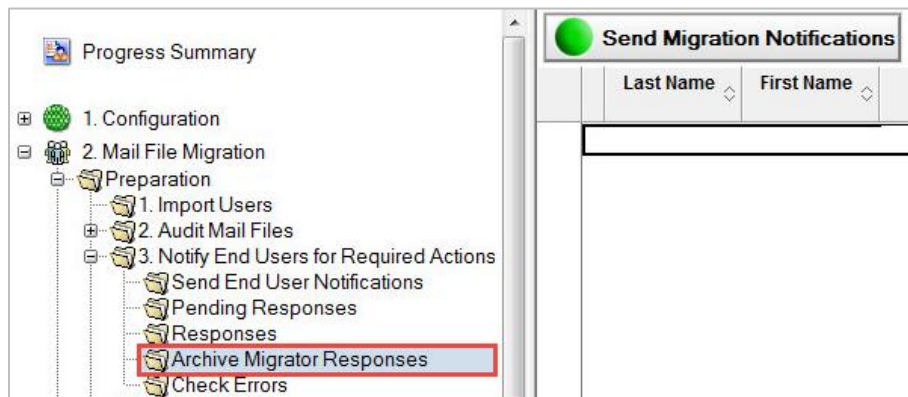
Progress Summary

1. Configuration

2. Mail File Migration

Preparation

1. Import Users

2. Audit Mail Files

3. Notify End Users for Required Actions

Send End User Notifications

Pending Responses

Responses

Archive Migrator Responses

Check Errors

Send Migration Notifications

| Last Name | First Name |
|---|---|
| | |